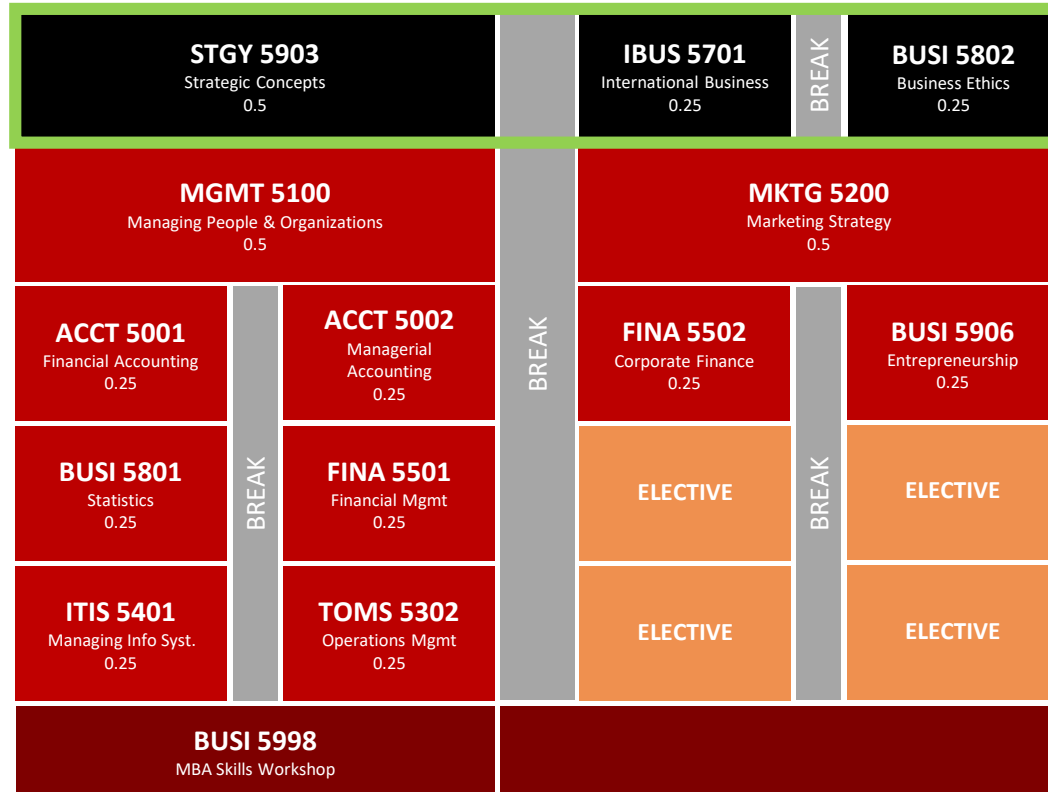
STGY 5903
Strategic Concepts
0.5

IBUS 5701
International Business
0.25

BREAK

BUSI 5802
Business Ethics
0.25

MGMT 5100
Managing People & Organizations
0.5

MKTG 5200
Marketing Strategy
0.5

ACCT 5001
Financial Accounting
0.25

BREAK

ACCT 5002
Managerial Accounting
0.25

BREAK

FINA 5502
Corporate Finance
0.25

BREAK

BUSI 5906
Entrepreneurship
0.25

BUSI 5801
Statistics
0.25

FINA 5501
Financial Mgmt
0.25

ELECTIVE

ELECTIVE

ITIS 5401
Managing Info Syst.
0.25

TOMS 5302
Operations Mgmt
0.25

ELECTIVE

ELECTIVE

BUSI 5998
MBA Skills Workshop